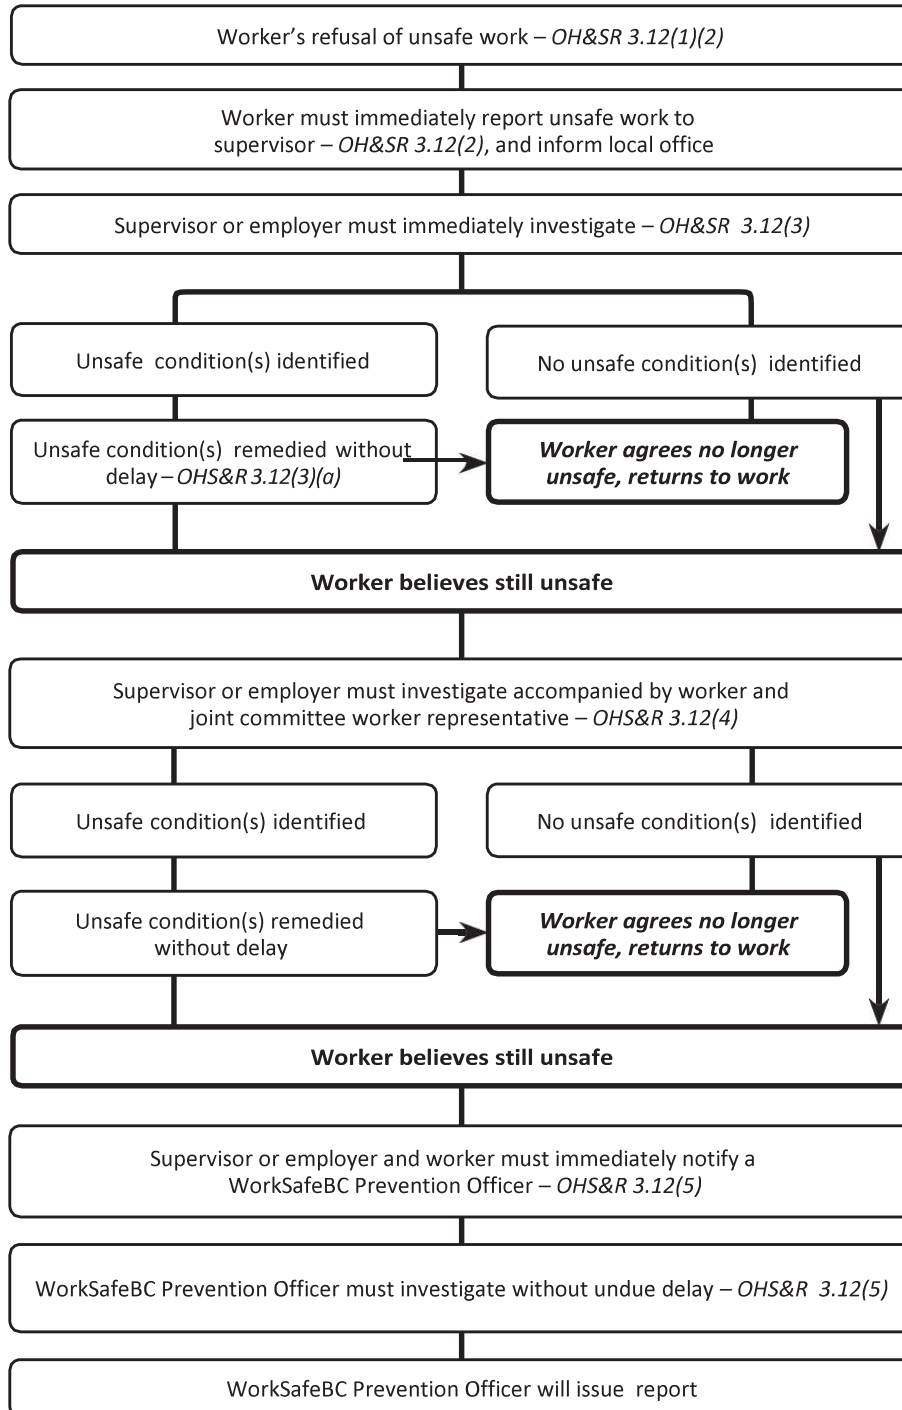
Worker's refusal of unsafe work – *OH&SR 3.12(1)(2)*

Worker must immediately report unsafe work to supervisor – *OH&SR 3.12(2)*, and inform local office

Supervisor or employer must immediately investigate – *OH&SR 3.12(3)*

Unsafe condition(s) identified

No unsafe condition(s) identified

Unsafe condition(s) remedied without delay – *OHS&R 3.12(3)(a)*

***Worker agrees no longer unsafe, returns to work***

**Worker believes still unsafe**

Supervisor or employer must investigate accompanied by worker and joint committee worker representative – *OHS&R 3.12(4)*

Unsafe condition(s) identified

No unsafe condition(s) identified

Unsafe condition(s) remedied without delay

***Worker agrees no longer unsafe, returns to work***

**Worker believes still unsafe**

Supervisor or employer and worker must immediately notify a WorkSafeBC Prevention Officer – *OHS&R 3.12(5)*

WorkSafeBC Prevention Officer must investigate without undue delay – *OHS&R 3.12(5)*

WorkSafeBC Prevention Officer will issue report